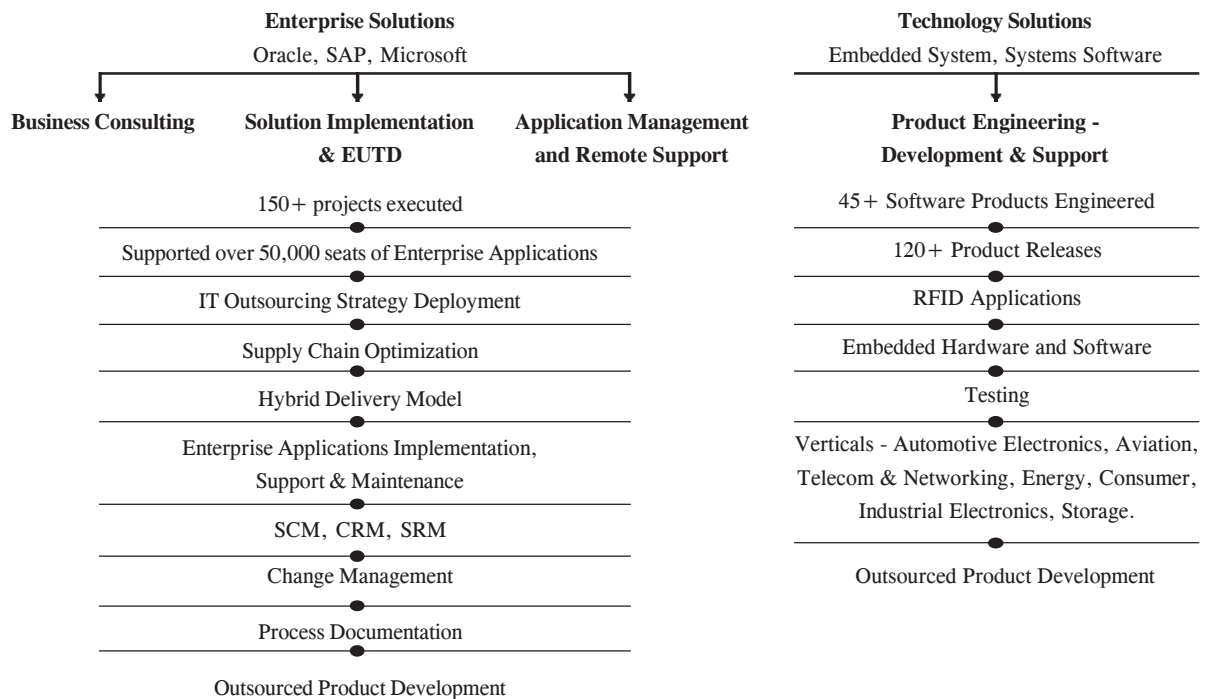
Enterprise Solutions
Oracle, SAP, Microsoft

Business Consulting

Solution Implementation & EUTD

Application Management and Remote Support

150+ projects executed

Supported over 50,000 seats of Enterprise Applications

IT Outsourcing Strategy Deployment

Supply Chain Optimization

Hybrid Delivery Model

Enterprise Applications Implementation, Support & Maintenance

SCM, CRM, SRM

Change Management

Process Documentation

Outsourced Product Development

Technology Solutions
Embedded System, Systems Software

Product Engineering - Development & Support

45+ Software Products Engineered

120+ Product Releases

RFID Applications

Embedded Hardware and Software

Testing

Verticals - Automotive Electronics, Aviation, Telecom & Networking, Energy, Consumer, Industrial Electronics, Storage.

Outsourced Product Development